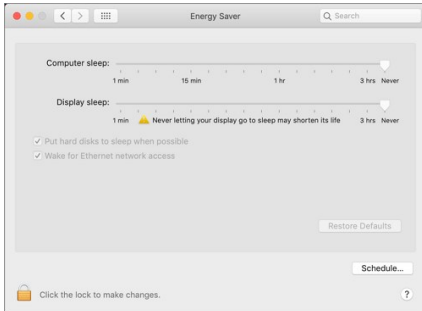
Energy Saver

Search

Computer sleep:

1 min 15 min 1 hr 3 hrs Never

Display sleep:

1 min Never letting your display go to sleep may shorten its life 3 hrs Never

Put hard disks to sleep when possible

Wake for Ethernet network access

Restore Defaults

Schedule...

Click the lock to make changes.

?